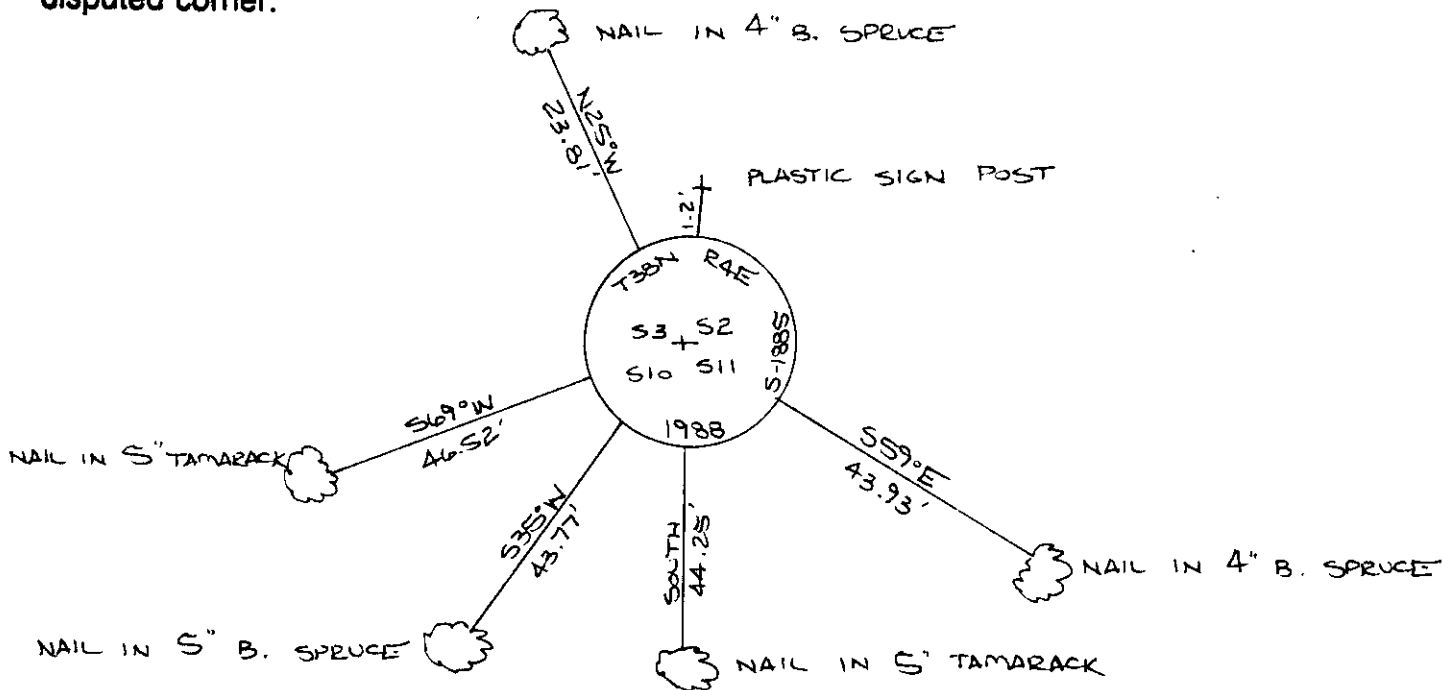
disputed corner.

NAIL IN 4" B. SPRUCE

N25°W
23.81'

PLASTIC SIGN POST

1.2'

T38N R4E

S3 S2
S10 S11

S-1885

1988

S69°W
46.52'

NAIL IN 5" TAMARACK

S35°W
43.77'

SOUTH
44.25'

S59°E
43.93'

NAIL IN 4" B. SPRUCE

NAIL IN 5" B. SPRUCE

NAIL IN 5" TAMARACK